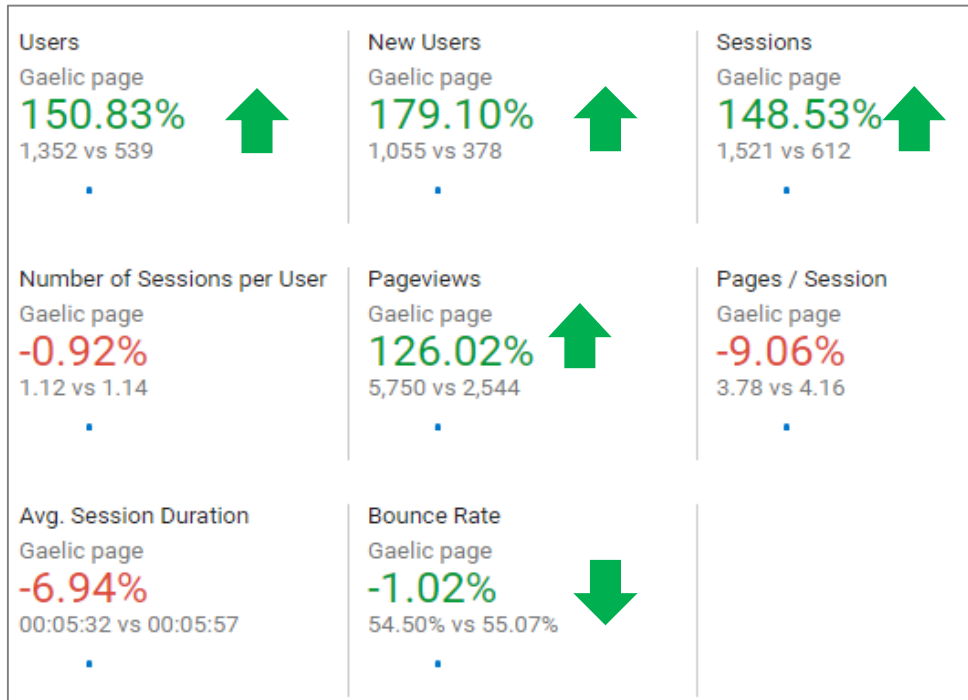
Users
Gaelic page
150.83%
1,352 vs 539

New Users
Gaelic page
179.10%
1,055 vs 378

Sessions
Gaelic page
148.53%
1,521 vs 612

Number of Sessions per User
Gaelic page
-0.92%
1.12 vs 1.14

Pageviews
Gaelic page
126.02%
5,750 vs 2,544

Pages / Session
Gaelic page
-9.06%
3.78 vs 4.16

Avg. Session Duration
Gaelic page
-6.94%
00:05:32 vs 00:05:57

Bounce Rate
Gaelic page
-1.02%
54.50% vs 55.07%